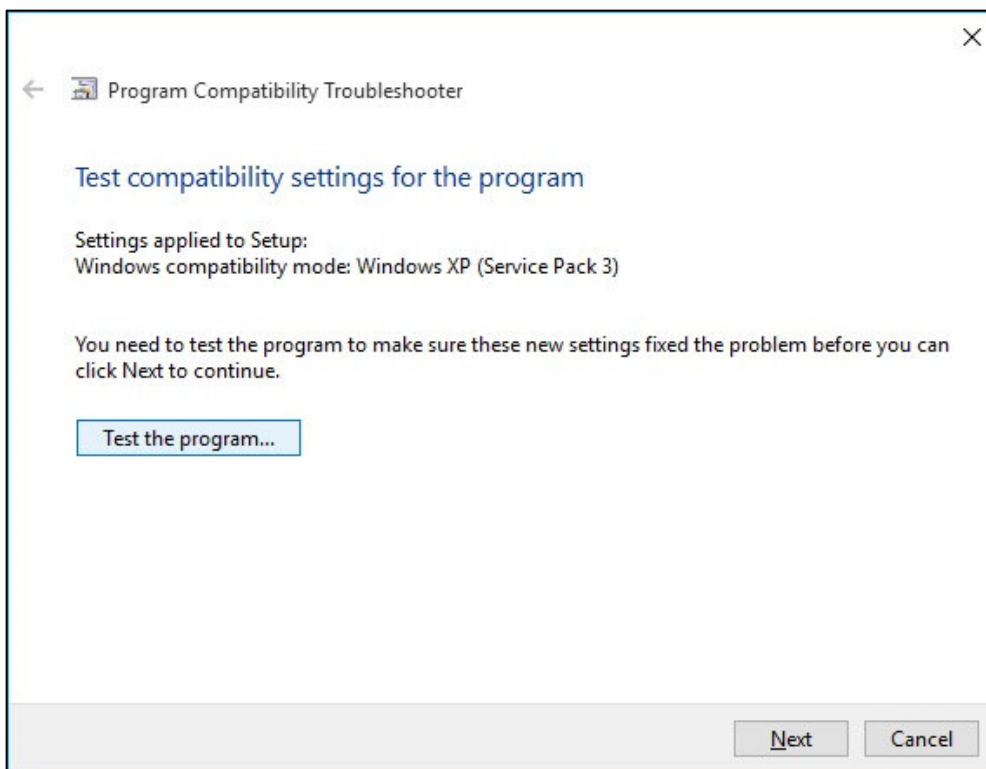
×

Program Compatibility Troubleshooter

Test compatibility settings for the program

Settings applied to Setup:
Windows compatibility mode: Windows XP (Service Pack 3)

You need to test the program to make sure these new settings fixed the problem before you can click Next to continue.

Test the program...

Next

Cancel